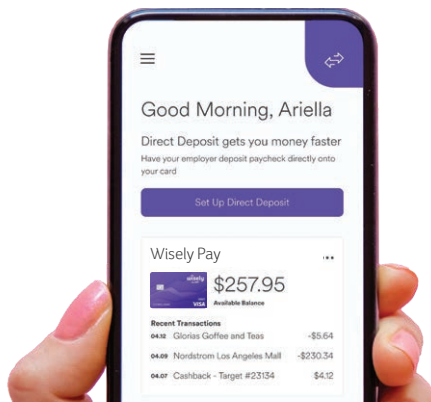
Good Morning, Ariella

Direct Deposit gets you money faster

Have your employer deposit paycheck directly onto your card

Set Up Direct Deposit

Wisely Pay

wisely

VISA

$257.95

Available Balance

Recent Transactions

| | | |
|---|---|---|
| 04.12 | Glorias Goffee and Teas | -$5.64 |
| 04.09 | Nordstrom Los Angeles Mall | -$230.34 |
| 04.07 | Cashback - Target #23134 | $4.12 |